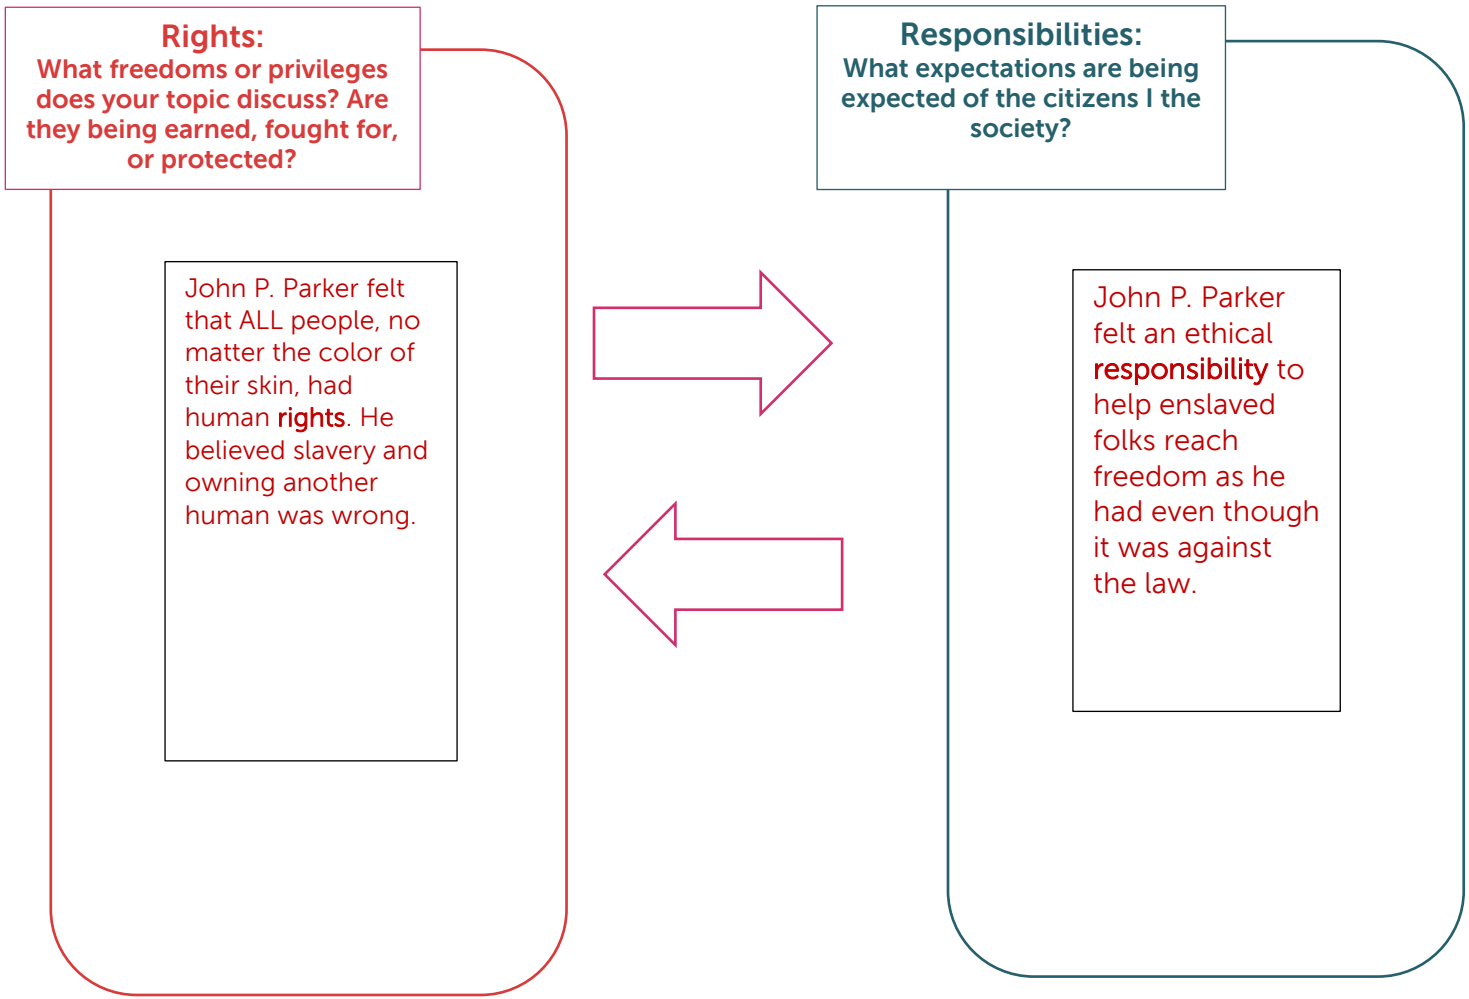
Rights:
What freedoms or privileges does your topic discuss? Are they being earned, fought for, or protected?

John P. Parker felt that ALL people, no matter the color of their skin, had human rights. He believed slavery and owning another human was wrong.

Responsibilities:
What expectations are being expected of the citizens I the society?

John P. Parker felt an ethical responsibility to help enslaved folks reach freedom as he had even though it was against the law.